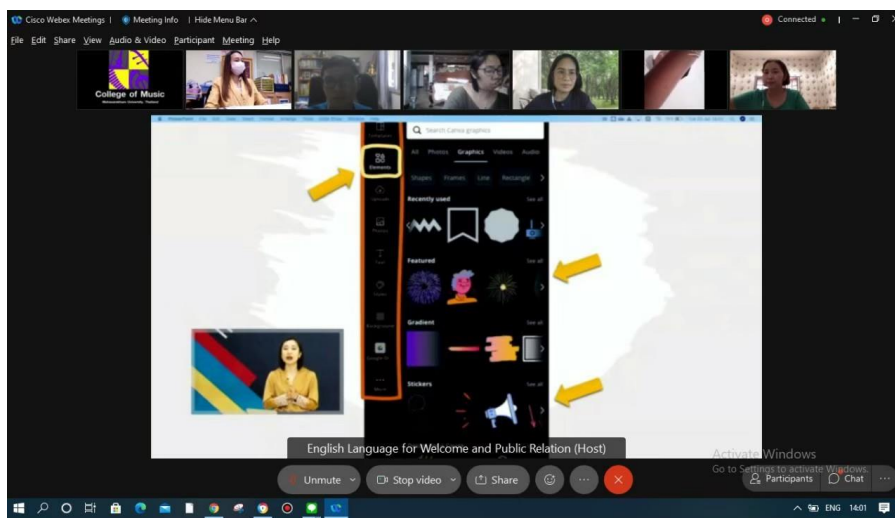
Cisco Webex Meetings | Meeting Info | Hide Menu Bar ^

Connected

File Edit Share View Audio & Video Participant Meeting Help

College of Music

Search Canva graphics

All Photos Graphics Videos Audio

Elements

Shapes Frames Line Rectangle

Recently used

See all

Featured

See all

Gradient

See all

Stickers

See all

English Language for Welcome and Public Relation (Host)

Activate Windows
Go to Settings to activate Windows.

Unmute

Stop video

Share

Participants

Chat

ENG 14:01